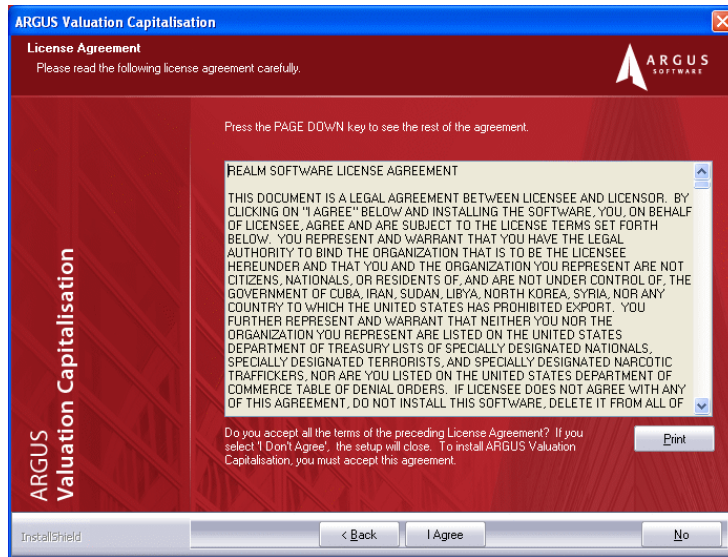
ARGUS Valuation Capitalisation

License Agreement
Please read the following license agreement carefully.

ARGUS SOFTWARE

ARGUS Valuation Capitalisation

Press the PAGE DOWN key to see the rest of the agreement.

REALM SOFTWARE LICENSE AGREEMENT

THIS DOCUMENT IS A LEGAL AGREEMENT BETWEEN LICENSEE AND LICENSOR. BY CLICKING ON "I AGREE" BELOW AND INSTALLING THE SOFTWARE, YOU, ON BEHALF OF LICENSEE, AGREE AND ARE SUBJECT TO THE LICENSE TERMS SET FORTH BELOW. YOU REPRESENT AND WARRANT THAT YOU HAVE THE LEGAL AUTHORITY TO BIND THE ORGANIZATION THAT IS TO BE THE LICENSEE HEREUNDER AND THAT YOU AND THE ORGANIZATION YOU REPRESENT ARE NOT CITIZENS, NATIONALS, OR RESIDENTS OF, AND ARE NOT UNDER CONTROL OF, THE GOVERNMENT OF CUBA, IRAN, SUDAN, LIBYA, NORTH KOREA, SYRIA, NOR ANY COUNTRY TO WHICH THE UNITED STATES HAS PROHIBITED EXPORT. YOU FURTHER REPRESENT AND WARRANT THAT NEITHER YOU NOR THE ORGANIZATION YOU REPRESENT ARE LISTED ON THE UNITED STATES DEPARTMENT OF TREASURY LISTS OF SPECIALLY DESIGNATED NATIONALS, SPECIALLY DESIGNATED TERRORISTS, AND SPECIALLY DESIGNATED NARCOTIC TRAFFICKERS, NOR ARE YOU LISTED ON THE UNITED STATES DEPARTMENT OF COMMERCE TABLE OF DENIAL ORDERS. IF LICENSEE DOES NOT AGREE WITH ANY OF THIS AGREEMENT, DO NOT INSTALL THIS SOFTWARE, DELETE IT FROM ALL OF

Do you accept all the terms of the preceding License Agreement? If you select 'I Don't Agree', the setup will close. To install ARGUS Valuation Capitalisation, you must accept this agreement.

Print

InstallShield

< Back
I Agree
No